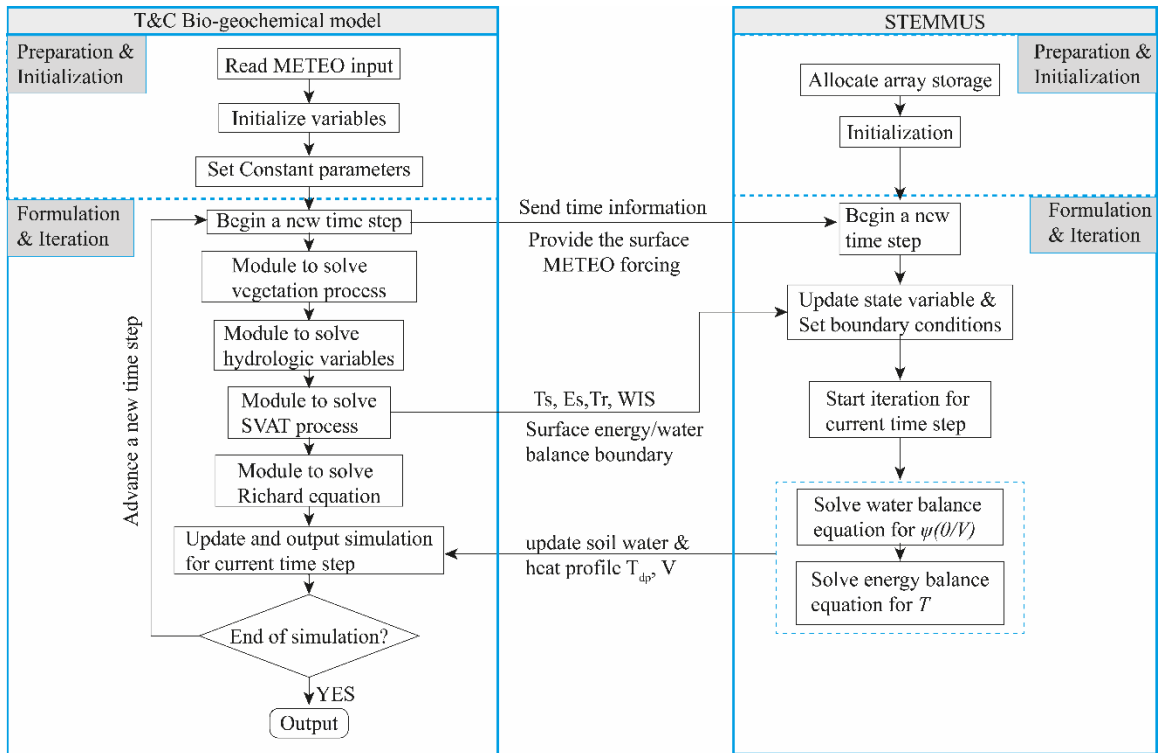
T&C Bio-geochemical model

Preparation & Initialization

Read METEO input

Initialize variables

Set Constant parameters

Formulation & Iteration

Begin a new time step

Module to solve vegetation process

Module to solve hydrologic variables

Module to solve SVAT process

Module to solve Richard equation

Update and output simulation for current time step

End of simulation?

YES

Output

Advance a new time step

Send time information

Provide the surface METEO forcing

Ts, Es,Tr, WIS

Surface energy/water balance boundary

update soil water & heat profile $T_{dp}$, V

STEMMUS

Preparation & Initialization

Allocate array storage

Initialization

Formulation & Iteration

Begin a new time step

Update state variable & Set boundary conditions

Start iteration for current time step

Solve water balance equation for $\psi(\theta/V)$

Solve energy balance equation for $T$